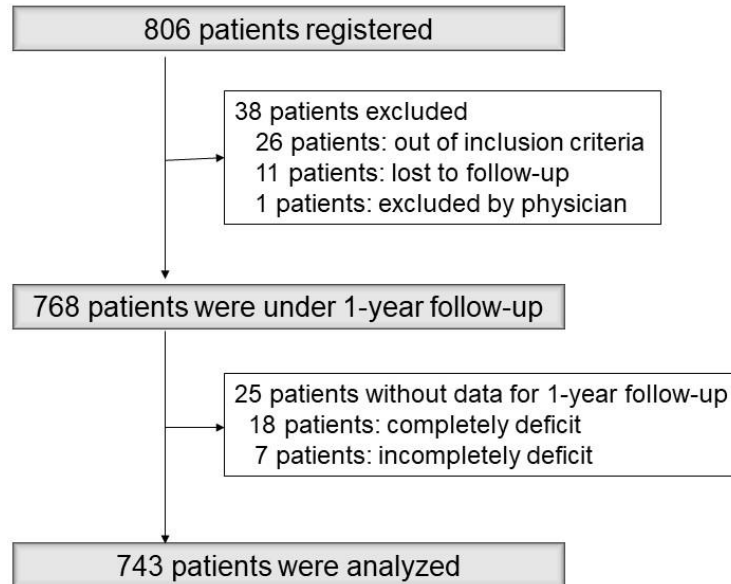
806 patients registered

38 patients excluded
26 patients: out of inclusion criteria
11 patients: lost to follow-up
1 patients: excluded by physician

768 patients were under 1-year follow-up

25 patients without data for 1-year follow-up
18 patients: completely deficit
7 patients: incompletely deficit

743 patients were analyzed